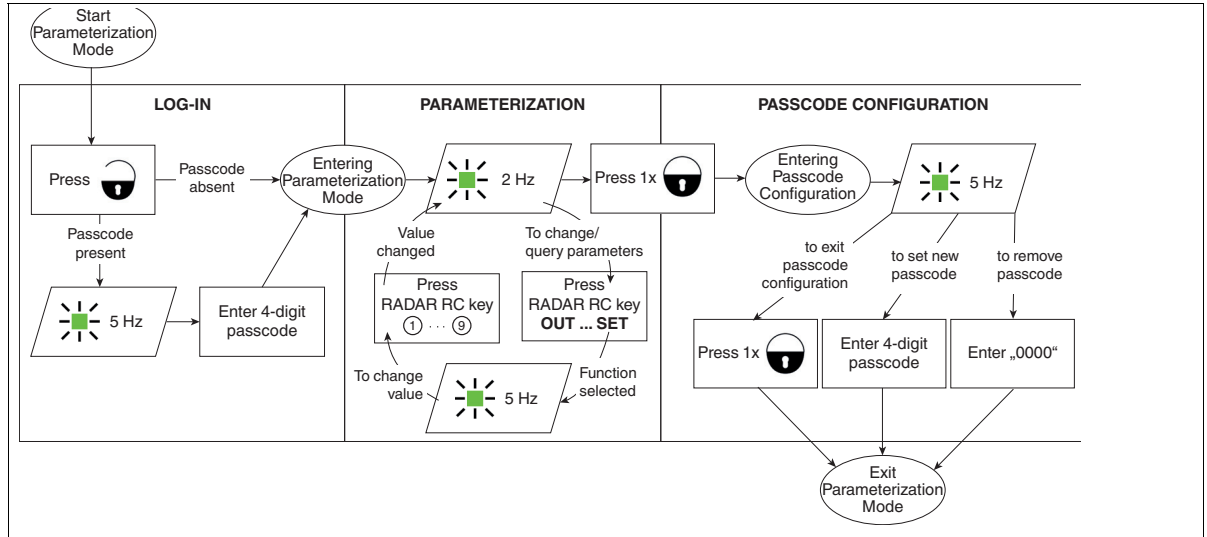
Start Parameterization Mode

LOG-IN

PARAMETERIZATION

PASSCODE CONFIGURATION

Press

Passcode absent

Entering Parameterization Mode

2 Hz

Press 1x

Entering Passcode Configuration

5 Hz

Passcode present

Value changed

To change/ query parameters

to exit passcode configuration

to set new passcode

to remove passcode

5 Hz

Enter 4-digit passcode

Press RADAR RC key ① · · · ⑨

Press RADAR RC key **OUT ... SET**

Press 1x

Enter 4-digit passcode

Enter „0000“

To change value

5 Hz

Function selected

Exit Parameterization Mode